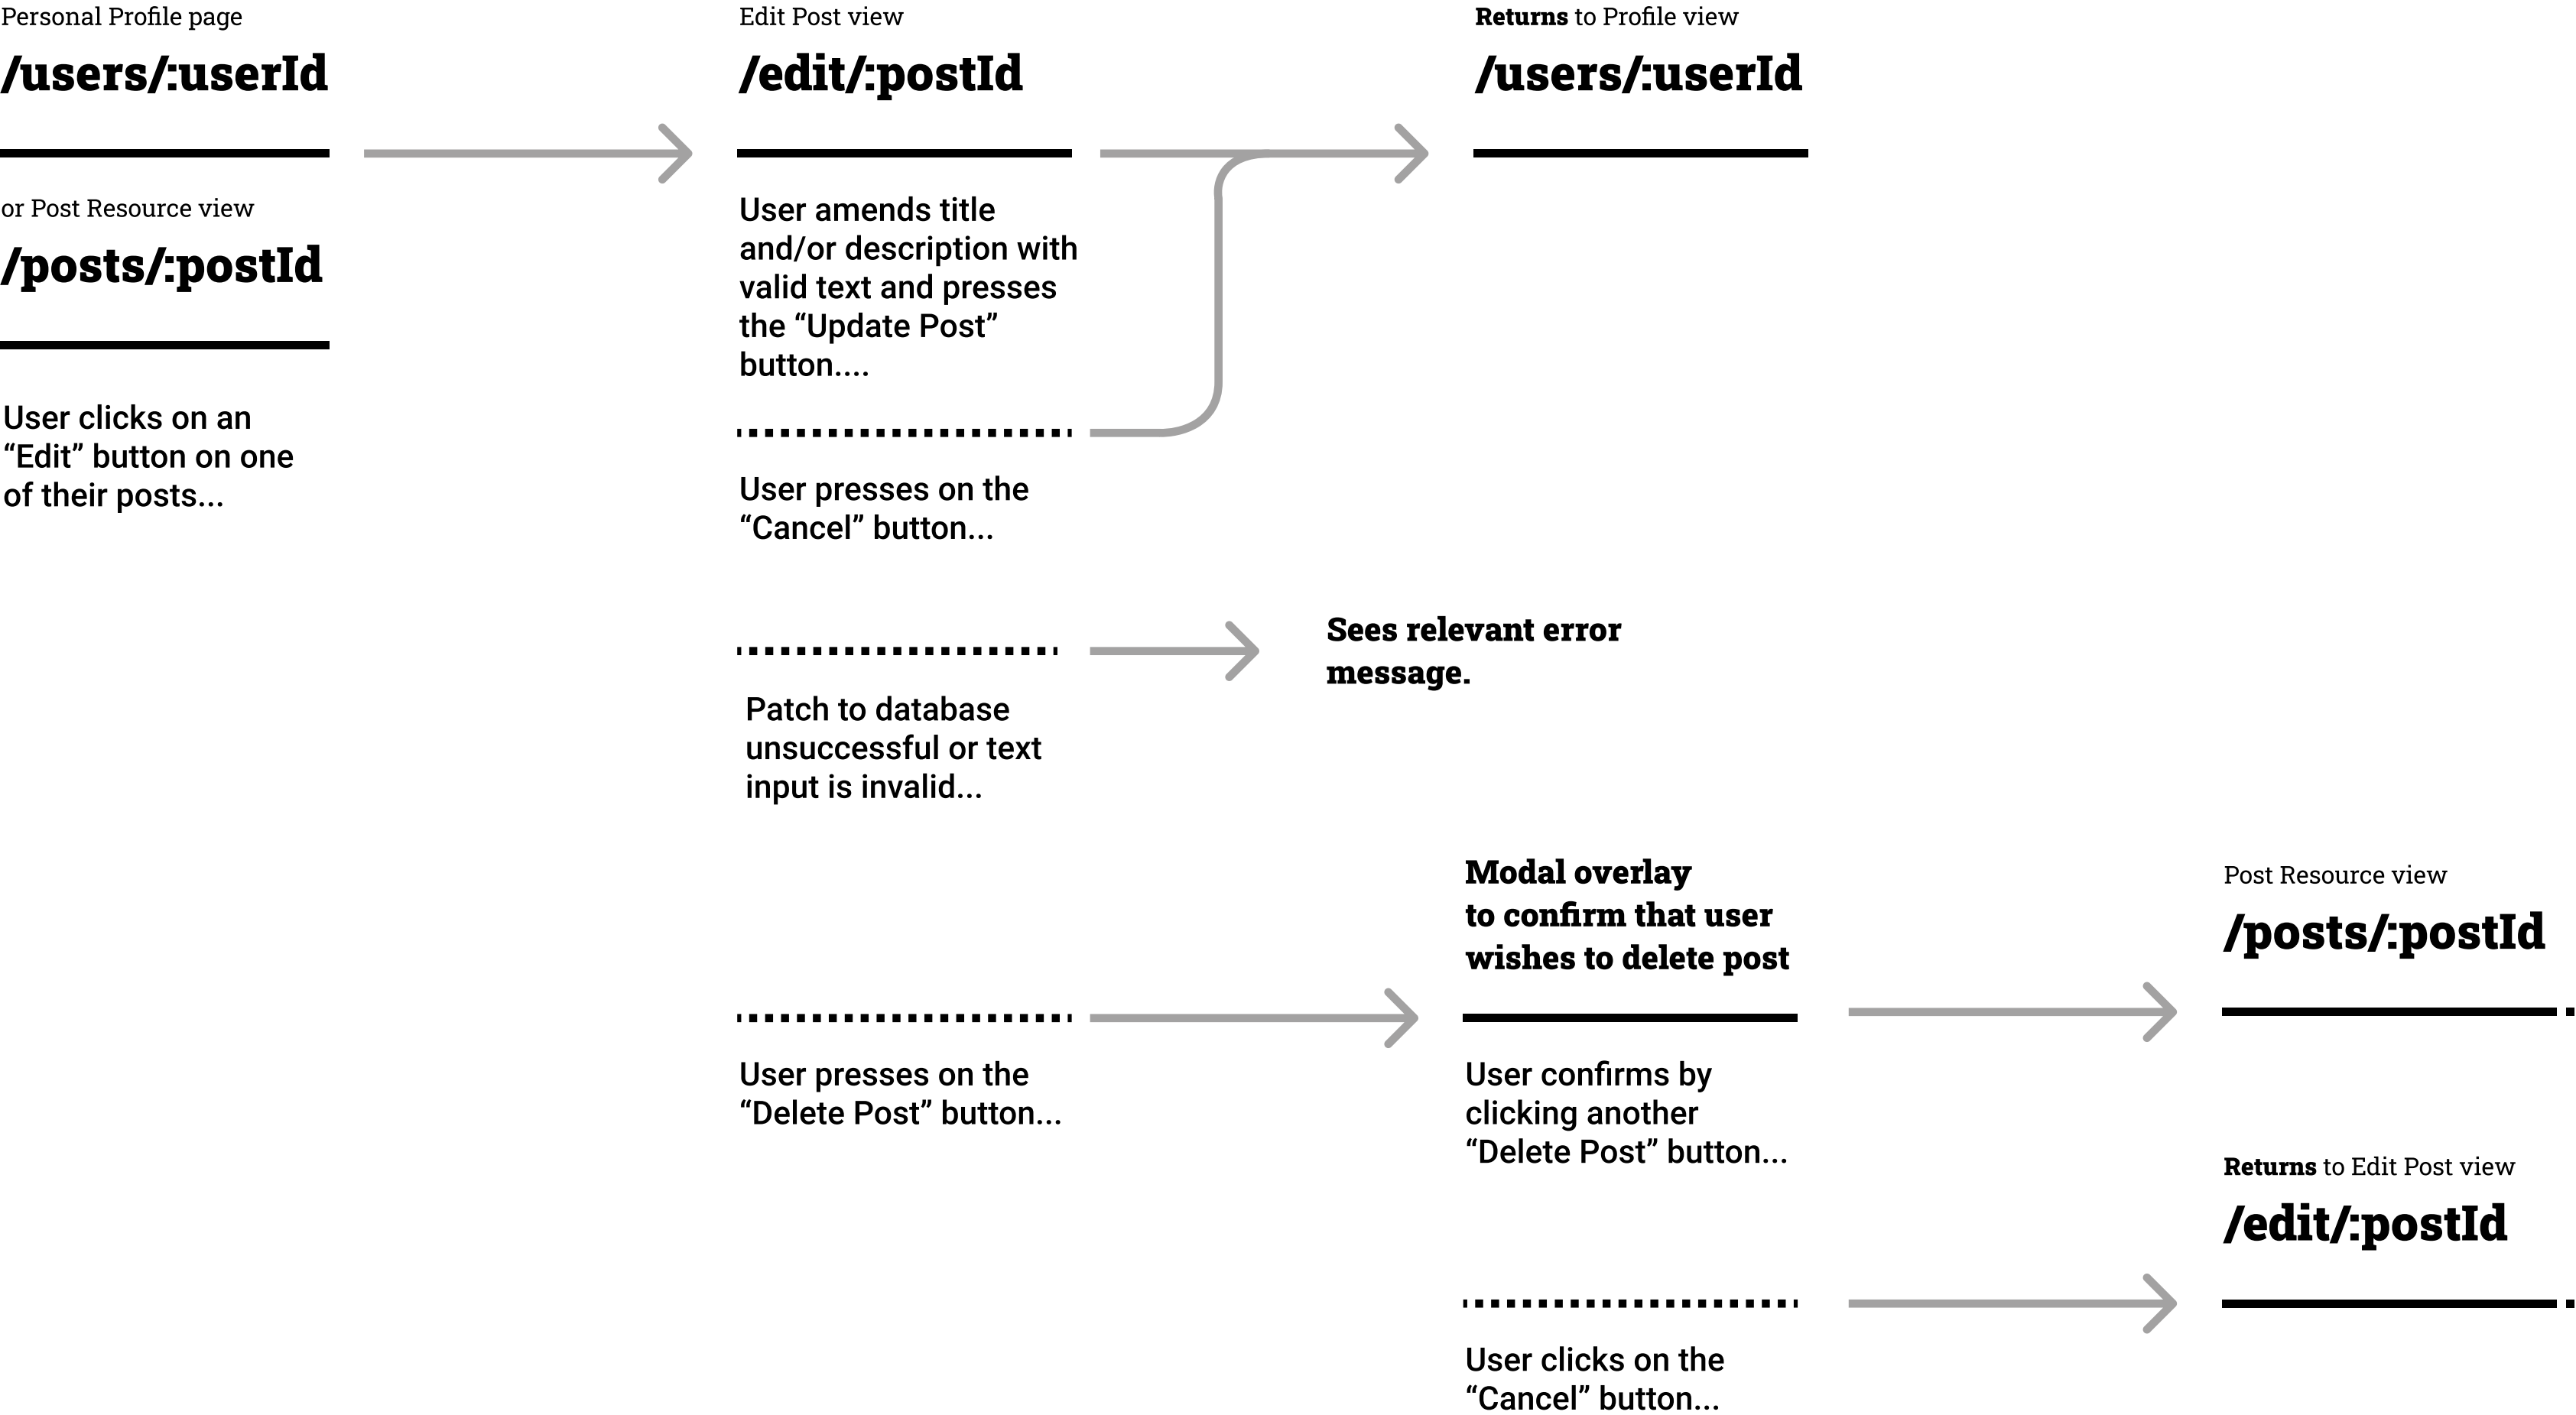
Personal Profile page
/users/:userId

or Post Resource view
/posts/:postId

User clicks on an "Edit" button on one of their posts...

Edit Post view
/edit/:postId

User amends title and/or description with valid text and presses the "Update Post" button....

User presses on the "Cancel" button...

Patch to database unsuccessful or text input is invalid...

User presses on the "Delete Post" button...

Returns to Profile view
/users/:userId

Sees relevant error message.

Modal overlay to confirm that user wishes to delete post

User confirms by clicking another "Delete Post" button...

User clicks on the "Cancel" button...

Post Resource view
/posts/:postId

Returns to Edit Post view
/edit/:postId